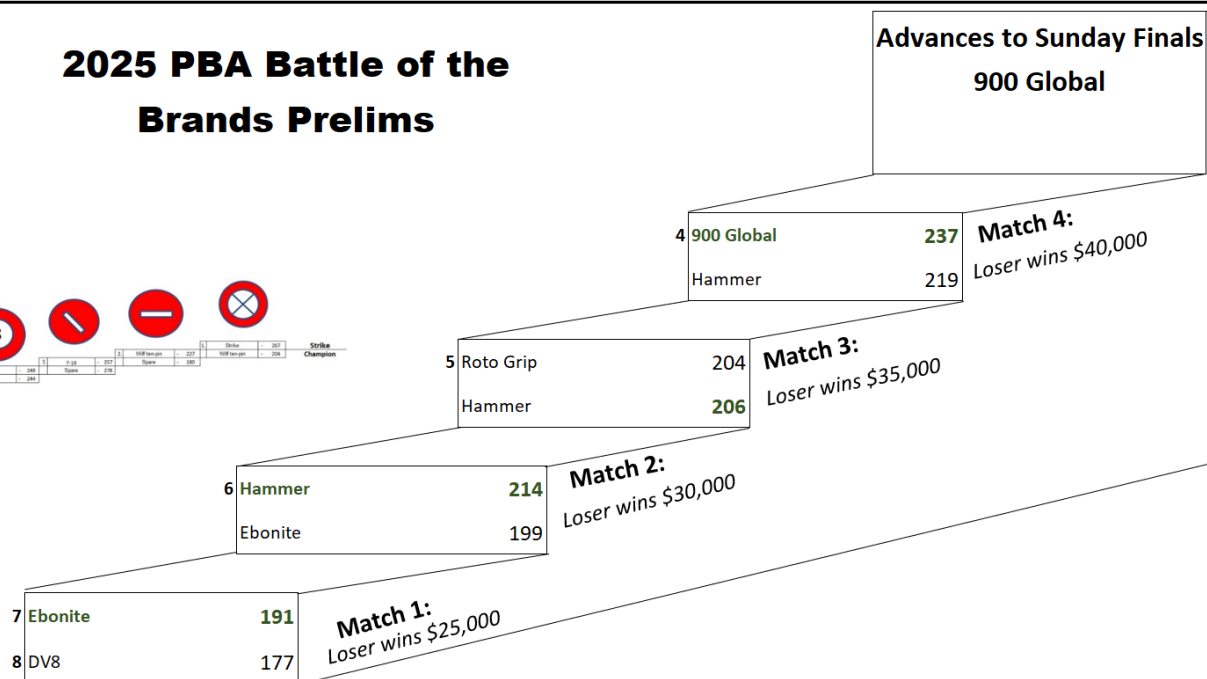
2025 PBA Battle of the Brands Prelims

Advances to Sunday Finals
900 Global

4 900 Global 237
Hammer 219

Match 4:
Loser wins $40,000

5 Roto Grip 204
Hammer 206

Match 3:
Loser wins $35,000

6 Hammer 214
Ebonite 199

Match 2:
Loser wins $30,000

7 Ebonite 191
8 DV8 177

Match 1:
Loser wins $25,000

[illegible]